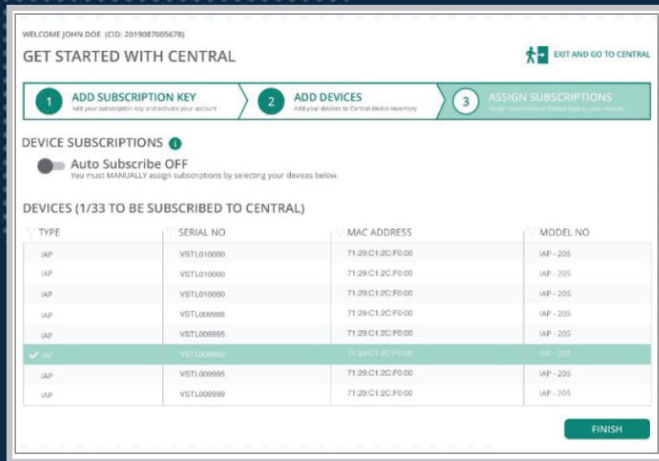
WELCOME JOHN DOE (CID: 2019087005678)

GET STARTED WITH CENTRAL

EXIT AND GO TO CENTRAL

1 ADD SUBSCRIPTION KEY
Add your subscription key and activate your account

2 ADD DEVICES
Add your devices to Central device inventory

3 ASSIGN SUBSCRIPTIONS
Assign subscriptions license keys to your devices

DEVICE SUBSCRIPTIONS

Auto Subscribe OFF
You must MANUALLY assign subscriptions by selecting your devices below.

DEVICES (1/33 TO BE SUBSCRIBED TO CENTRAL)

| TYPE | SERIAL NO | MAC ADDRESS | MODEL NO |
|---|---|---|---|
| IAP | VSTL010000 | 71:29:C1:2C:F0:00 | IAP - 205 |
| IAP | VSTL010000 | 71:29:C1:2C:F0:00 | IAP - 205 |
| IAP | VSTL010000 | 71:29:C1:2C:F0:00 | IAP - 205 |
| IAP | VSTL009995 | 71:29:C1:2C:F0:00 | IAP - 205 |
| IAP | VSTL009995 | 71:29:C1:2C:F0:00 | IAP - 205 |
| IAP | VSTL009995 | 71:29:C1:2C:F0:00 | IAP - 205 |
| IAP | VSTL009995 | 71:29:C1:2C:F0:00 | IAP - 205 |
| IAP | VSTL009999 | 71:29:C1:2C:F0:00 | IAP - 205 |

FINISH